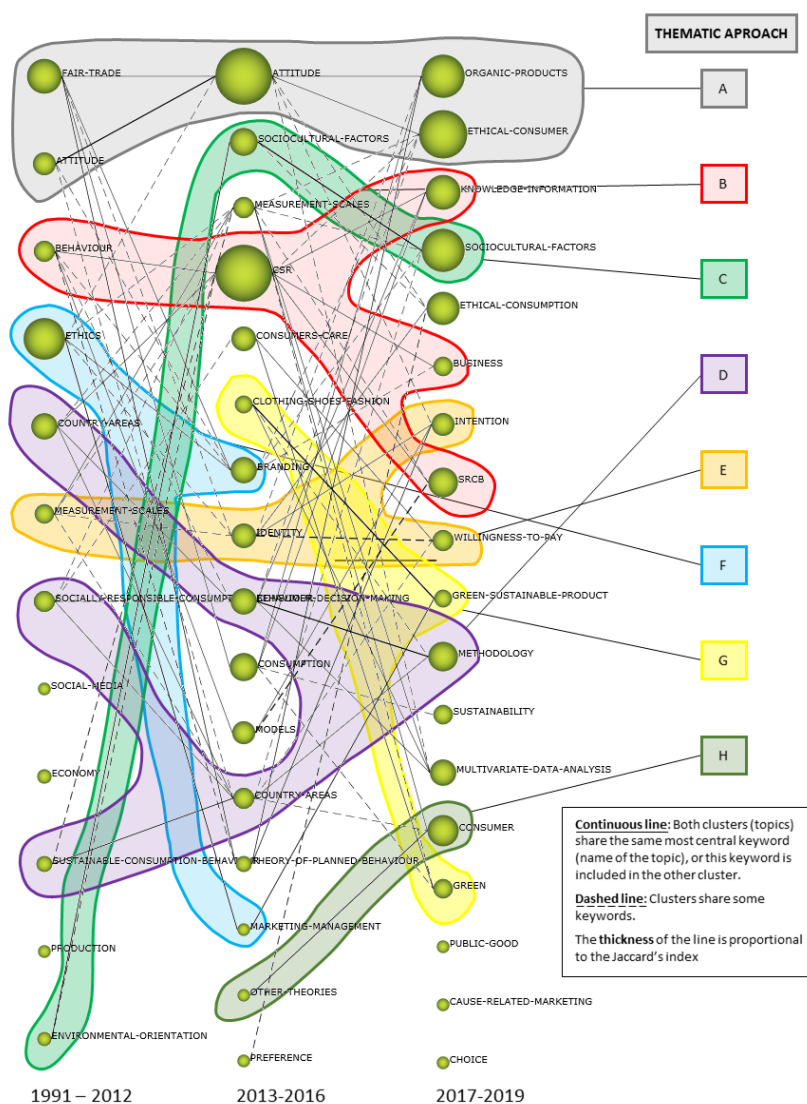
THEMATIC APROACH

FAIR-TRADE
ATTITUDE
BEHAVIOUR
ETHICS
COUNTRY-AREAS
MEASUREMENT-SCALES
SOCIALLY-RESPONSIBLE-CONSUMPTION
SOCIAL-MEDIA
ECONOMY
SUSTAINABLE-CONSUMPTION-BEHAVIOUR
PRODUCTION
ENVIRONMENTAL-ORIENTATION

ATTITUDE
SOCIOCULTURAL-FACTORS
MEASUREMENT-SCALES
CSR
CONSUMERS-CARE
CLOTHING-SHOES-FASHION
BRANDING
IDENTITY
BEHAVIOUR-DECISION-MAKING
CONSUMPTION
MODELS
COUNTRY-AREAS
THEORY-OF-PLANNED-BEHAVIOUR
MARKETING-MANAGEMENT
OTHER-THEORIES
PREFERENCE

ORGANIC-PRODUCTS
ETHICAL-CONSUMER
KNOWLEDGE-INFORMATION
SOCIOCULTURAL-FACTORS
ETHICAL-CONSUMPTION
BUSINESS
INTENTION
SRCB
WILLINGNESS-TO-PAY
GREEN-SUSTAINABLE-PRODUCT
METHODOLOGY
SUSTAINABILITY
MULTIVARIATE-DATA-ANALYSIS
CONSUMER
GREEN
PUBLIC-GOOD
CAUSE-RELATED-MARKETING
CHOICE

A
B
C
D
E
F
G
H

Continuous line: Both clusters (topics) share the same most central keyword (name of the topic), or this keyword is included in the other cluster.

Dashed line: Clusters share some keywords.

The thickness of the line is proportional to the Jaccard's index

1991 – 2012
2013-2016
2017-2019